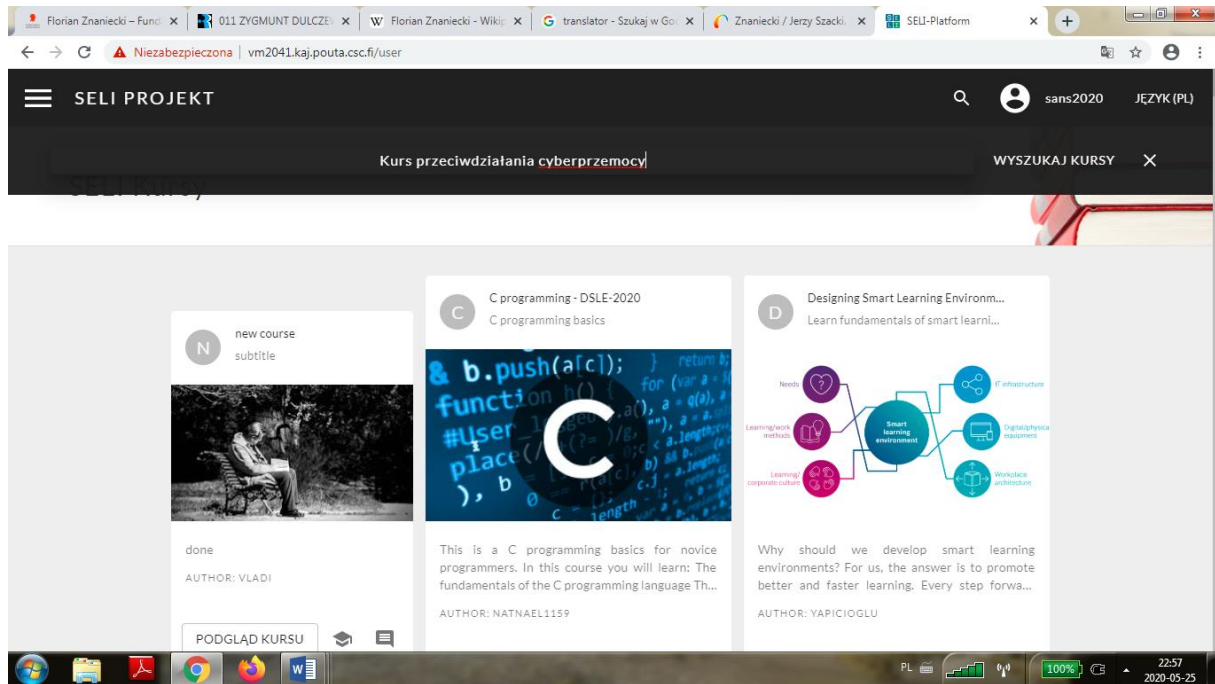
Florian Znaniecki – Fund ×
011 ZYGMUNT DULCZE ×
Florian Znaniecki - Wikip ×
translator - Szukaj w Go ×
Znaniecki / Jerzy Szacki ×
SELI-Platform ×

Niezabezpieczona | vm2041.kaj.pouta.csc.fi/user

SELI PROJEKT
sans2020
JĘZYK (PL)

Kurs przeciwdziałania cyberprzemocy
WYSZUKAJ KURSY

SELI Kursy

N
new course
subtitle

done

AUTHOR: VLADI

PODGLĄD KURSU

C
C programming - DSLE-2020
C programming basics

b.push(a[c]);
function
#user
place
), b
return b;
for (var a
length

This is a C programming basics for novice programmers. In this course you will learn: The fundamentals of the C programming language Th...

AUTHOR: NATNAEL1159

D
Designing Smart Learning Environm...
Learn fundamentals of smart learni...

Needs
Learning/work methods
Learning/corporate culture
Smart learning environment
IT infrastructure
Digital/physical equipment
Workplace architecture

Why should we develop smart learning environments? For us, the answer is to promote better and faster learning. Every step forwa...

AUTHOR: YAPICIOGLU

PL
100%
22:57
2020-05-25